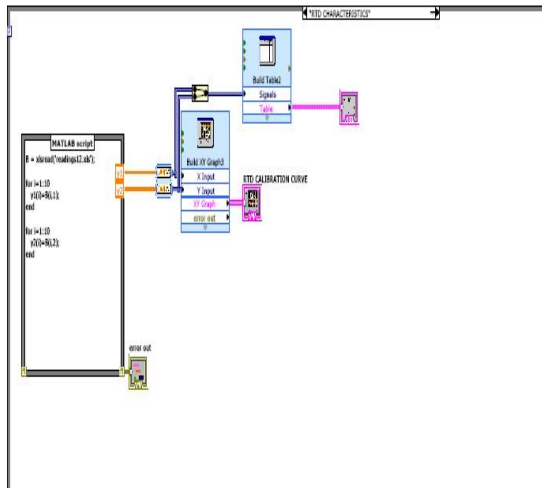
"RTD CHARACTERISTICS"

Build Table2
Signals
Table

MATLAB script
B = xlsread('readings12.xls');

for i=1:10
y1(i)=B(i,1);
end

for i=1:10
y2(i)=B(i,2);
end

y1
y2

Build XY Graph3
X Input
Y Input
XY Graph
error out

RTD CALIBRATION CURVE

error out